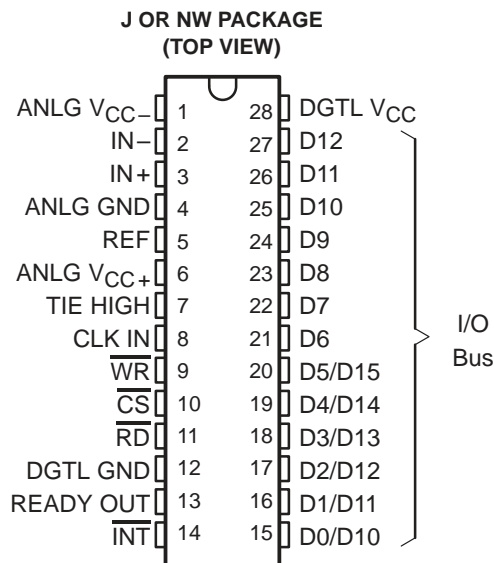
J OR NW PACKAGE
(TOP VIEW)

ANLG $V_{CC-}$ 1
IN− 2
IN+ 3
ANLG GND 4
REF 5
ANLG $V_{CC+}$ 6
TIE HIGH 7
CLK IN 8
$\overline{WR}$ 9
$\overline{CS}$ 10
$\overline{RD}$ 11
DGTL GND 12
READY OUT 13
$\overline{INT}$ 14

28 DGTL $V_{CC}$
27 D12
26 D11
25 D10
24 D9
23 D8
22 D7
21 D6
20 D5/D15
19 D4/D14
18 D3/D13
17 D2/D12
16 D1/D11
15 D0/D10

I/O
Bus